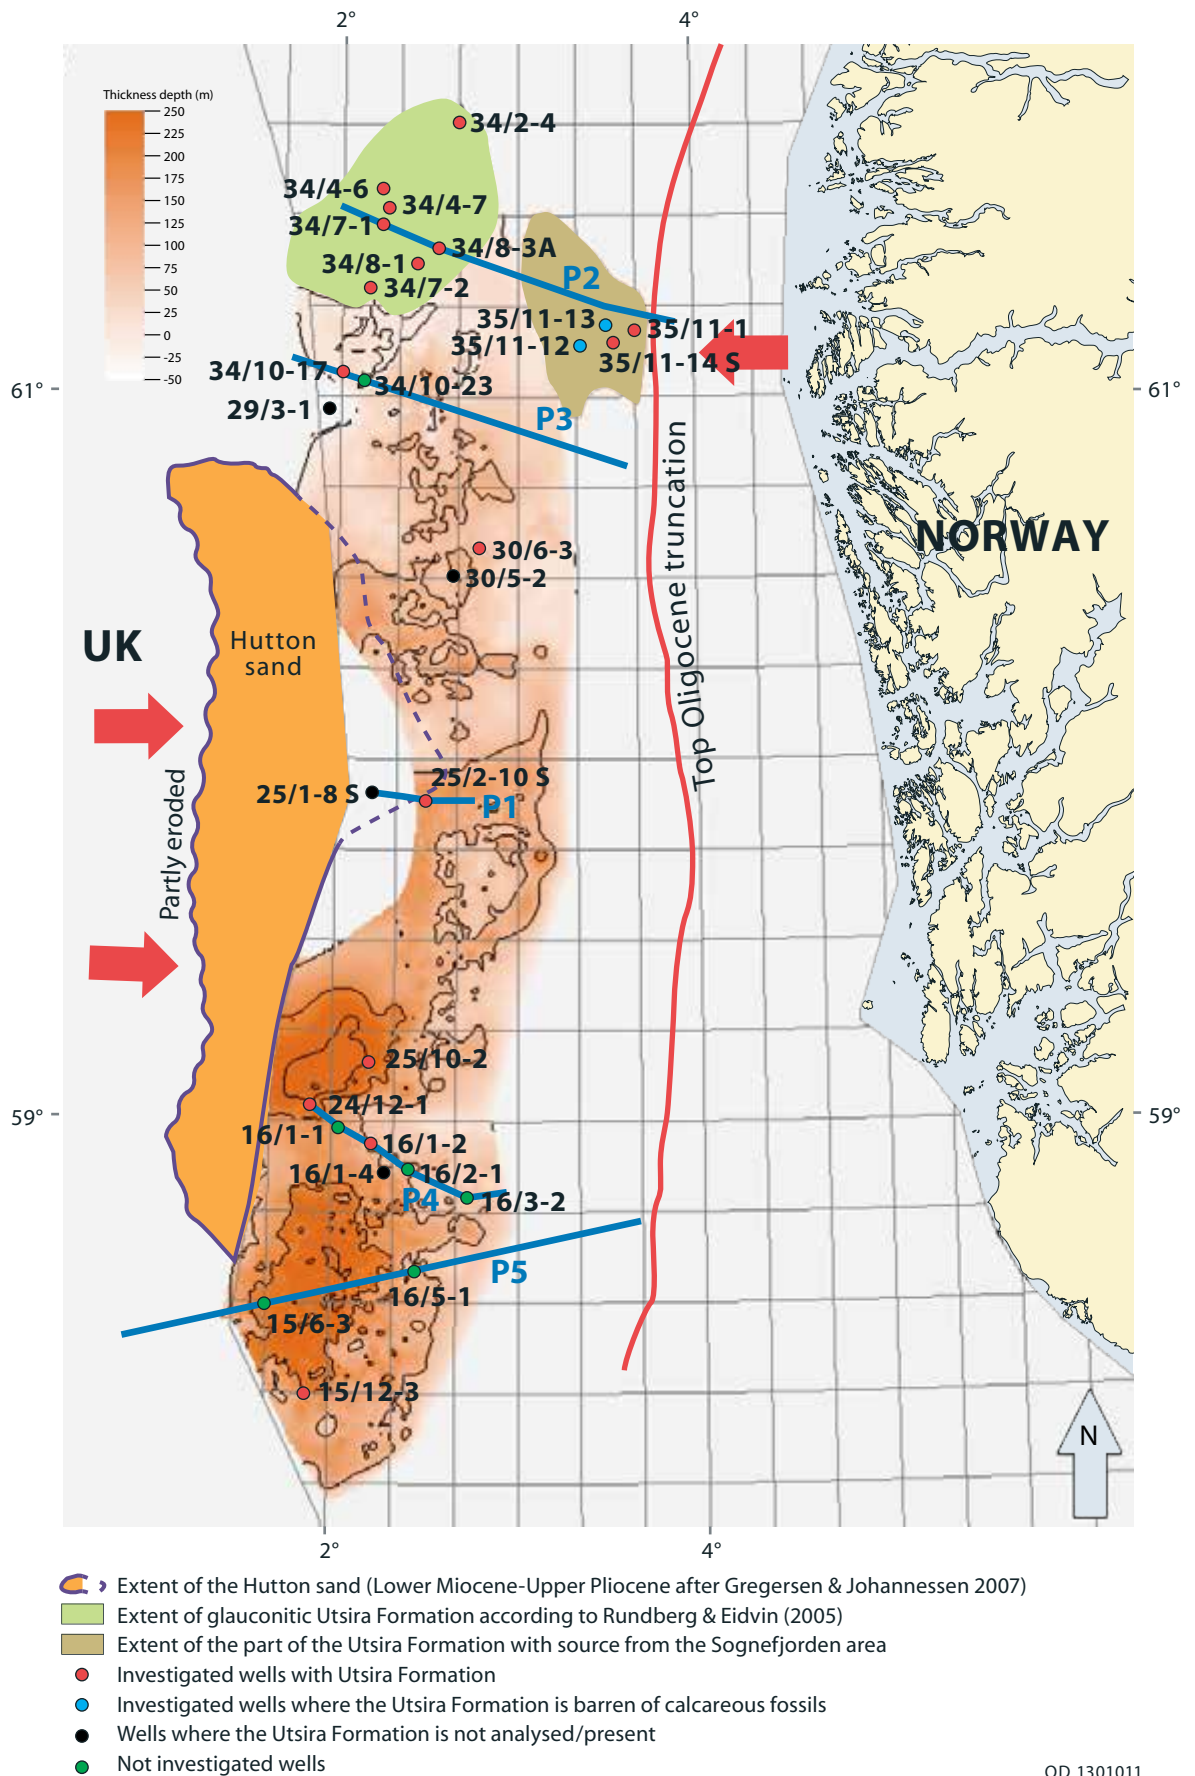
2°
4°
Thickness depth (m)
250
225
200
175
150
125
100
75
50
25
0
-25
-50

34/2-4
34/4-6
34/4-7
34/7-1
34/8-3A
34/8-1
34/7-2
P2
35/11-13
35/11-1
35/11-12
35/11-14 S
34/10-17
34/10-23
61°
61°
29/3-1
P3
NORWAY
30/6-3
30/5-2
Top Oligocene truncation
UK
Hutton sand
Partly eroded
25/2-10 S
25/1-8 S
P1
25/10-2
24/12-1
59°
59°
16/1-1
16/1-2
16/1-4
16/2-1
P4
16/3-2
P5
16/5-1
15/6-3
15/12-3
N
2°
4°

Extent of the Hutton sand (Lower Miocene-Upper Pliocene after Gregersen & Johannessen 2007)
Extent of glauconitic Utsira Formation according to Rundberg & Eidvin (2005)
Extent of the part of the Utsira Formation with source from the Sognefjorden area
Investigated wells with Utsira Formation
Investigated wells where the Utsira Formation is barren of calcareous fossils
Wells where the Utsira Formation is not analysed/present
Not investigated wells
OD 1301011